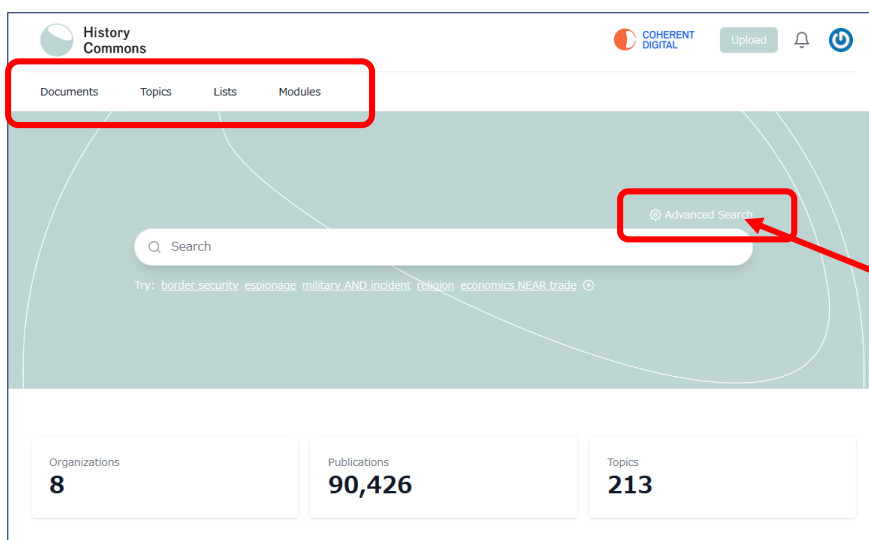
History Commons

COHERENT DIGITAL

Upload

Documents Topics Lists Modules

Advanced Search

Search

Try: border security espionage military AND incident religion economics NEAR trade

Organizations
8

Publications
90,426

Topics
213